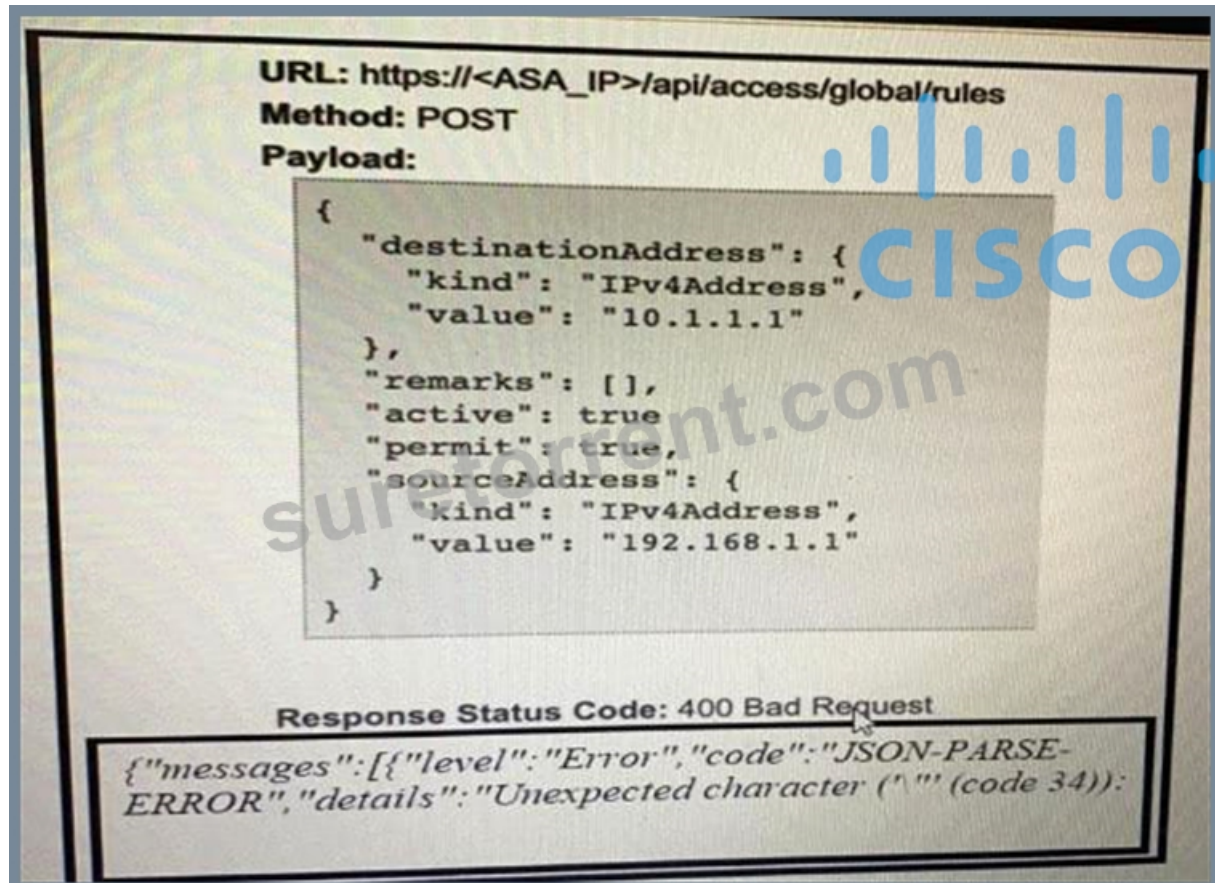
URL: https://<ASA_IP>/api/access/global/rules
Method: POST
Payload:

{
"destinationAddress": {
"kind": "IPv4Address",
"value": "10.1.1.1"
},
"remarks": [],
"active": true
"permit": true,
"sourceAddress": {
"kind": "IPv4Address",
"value": "192.168.1.1"
}
}

Response Status Code: 400 Bad Request

{"messages":[{"level":"Error","code":"JSON-PARSE-ERROR","details":"Unexpected character ('\"' (code 34)):

cisco

suretorrent.com